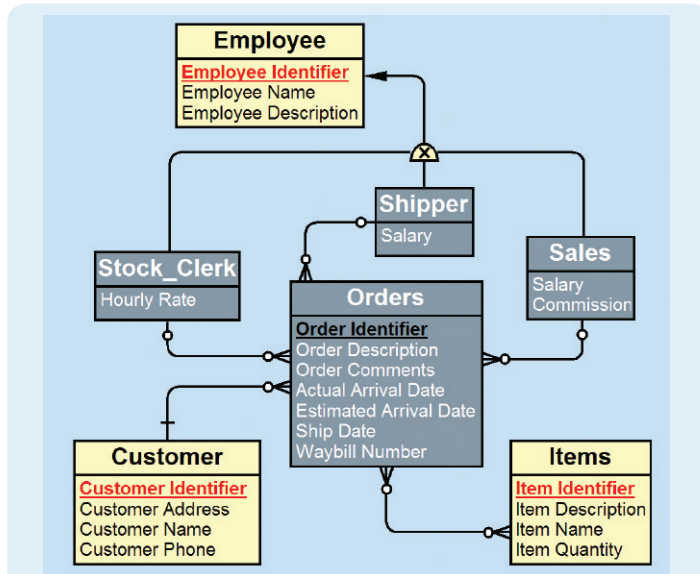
Employee
Employee Identifier
Employee Name
Employee Description

Shipper
Salary

Stock_Clerk
Hourly Rate

Sales
Salary
Commission

Orders
Order Identifier
Order Description
Order Comments
Actual Arrival Date
Estimated Arrival Date
Ship Date
Waybill Number

Customer
Customer Identifier
Customer Address
Customer Name
Customer Phone

Items
Item Identifier
Item Description
Item Name
Item Quantity